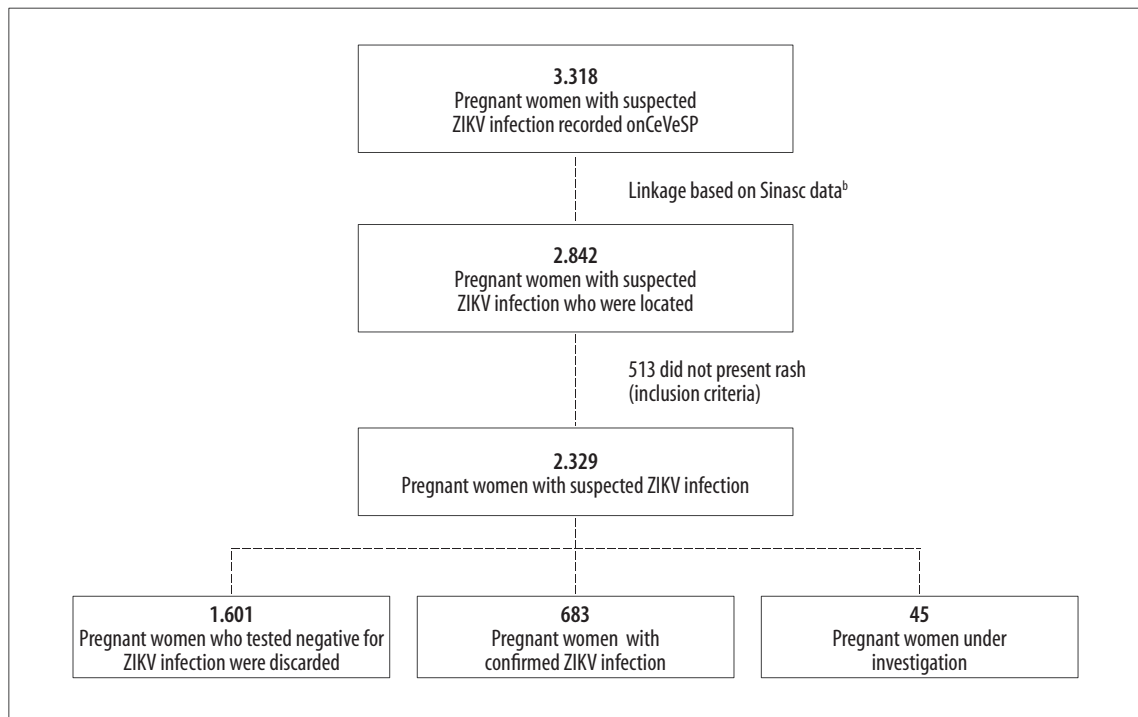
**3.318**
Pregnant women with suspected ZIKV infection recorded onCeVeSP

Linkage based on Sinasc data$^{b}$

**2.842**
Pregnant women with suspected ZIKV infection who were located

513 did not present rash (inclusion criteria)

**2.329**
Pregnant women with suspected ZIKV infection

**1.601**
Pregnant women who tested negative for ZIKV infection were discarded

**683**
Pregnant women with confirmed ZIKV infection

**45**
Pregnant women under investigation